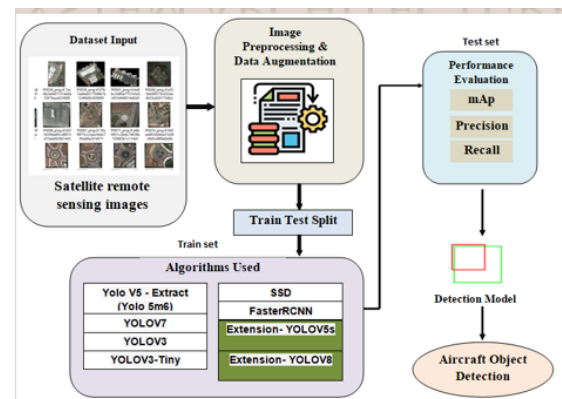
Dataset Input

Satellite remote sensing images

Image Preprocessing & Data Augmentation

Train Test Split

Train set

Algorithms Used

Yolo V5 - Extract (Yolo 5m6)

YOLOV7

YOLOV3

YOLOV3-Tiny

SSD

FasterRCNN

Extension- YOLOV5s

Extension- YOLOV8

Test set

Performance Evaluation

mAp

Precision

Recall

Detection Model

Aircraft Object Detection